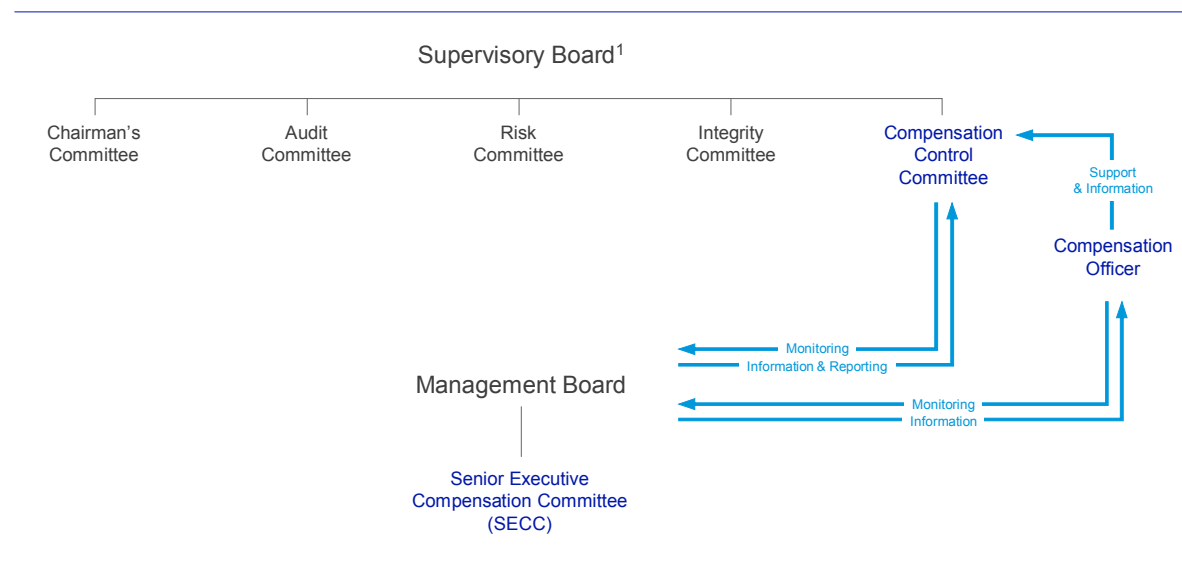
Supervisory Board$^1$

Chairman's Committee

Audit Committee

Risk Committee

Integrity Committee

Compensation Control Committee

Support & Information

Compensation Officer

Monitoring

Information & Reporting

Management Board

Monitoring

Information

Senior Executive Compensation Committee (SECC)